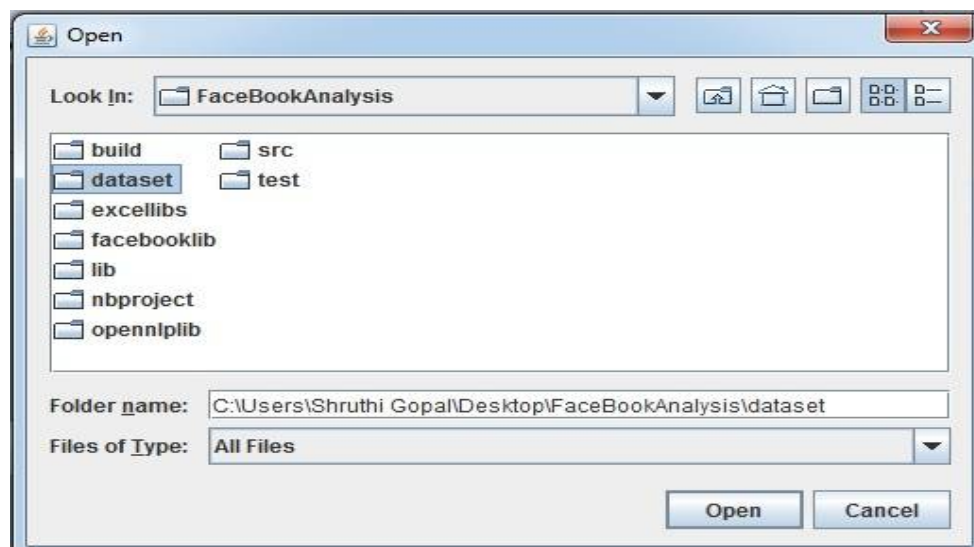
Open

Look In: FaceBookAnalysis

build
dataset
excellibs
facebooklib
lib
nbproject
opennlplib
src
test

Folder name: C:\Users\Shruthi Gopal\Desktop\FaceBookAnalysis\dataset

Files of Type: All Files

Open Cancel